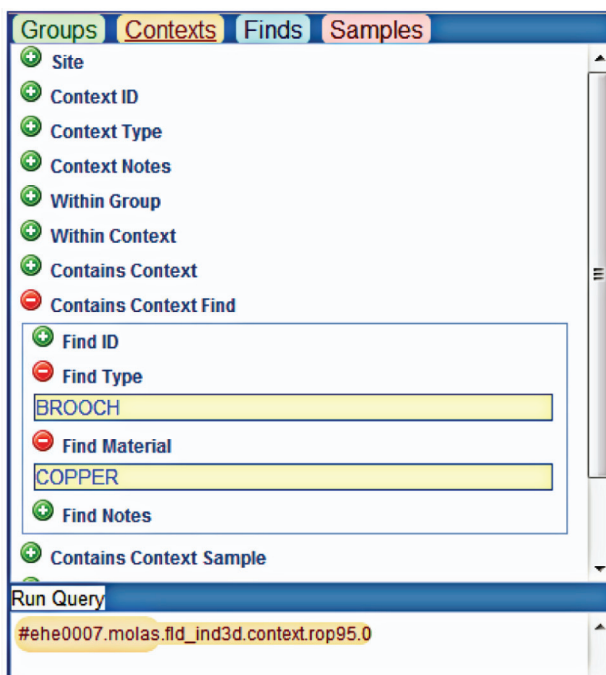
Groups Contexts Finds Samples

Site

Context ID

Context Type

Context Notes

Within Group

Within Context

Contains Context

Contains Context Find

Find ID

Find Type

BROOCH

Find Material

COPPER

Find Notes

Contains Context Sample

Run Query

#ehe0007.molas.fld_ind3d.context.rop95.0